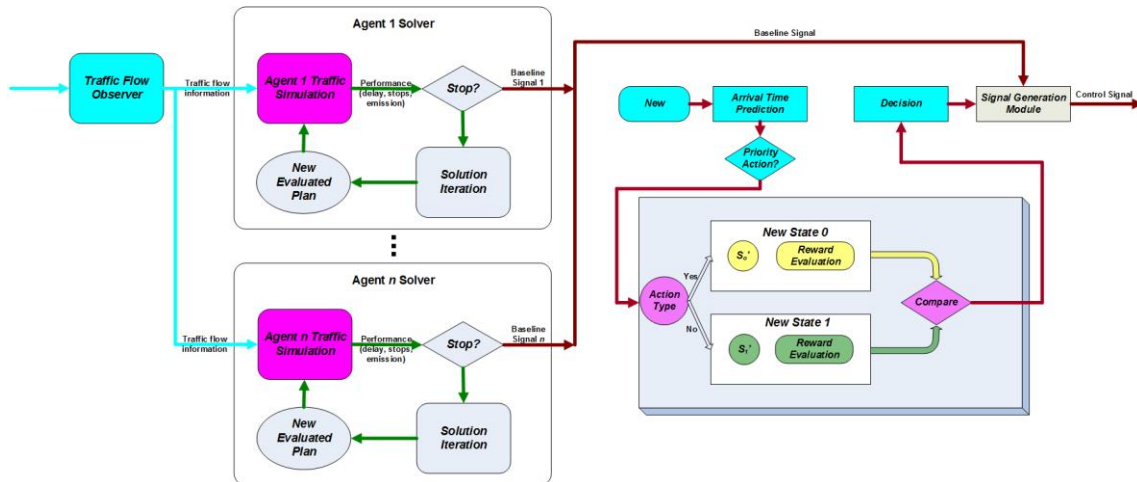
Agent 1 Solver

Traffic Flow Observer

Traffic flow information

Agent 1 Traffic Simulation

Performance (delay, stops, emission)

Stop?

Baseline Signal 1

New Evaluated Plan

Solution Iteration

Baseline Signal

New

Arrival Time Prediction

Decision

Signal Generation Module

Control Signal

Priority Action?

New State 0

$S_0'$

Reward Evaluation

Yes

Action Type

Compare

No

New State 1

$S_1'$

Reward Evaluation

Agent n Solver

Traffic flow information

Agent n Traffic Simulation

Performance (delay, stops, emission)

Stop?

Baseline Signal n

New Evaluated Plan

Solution Iteration